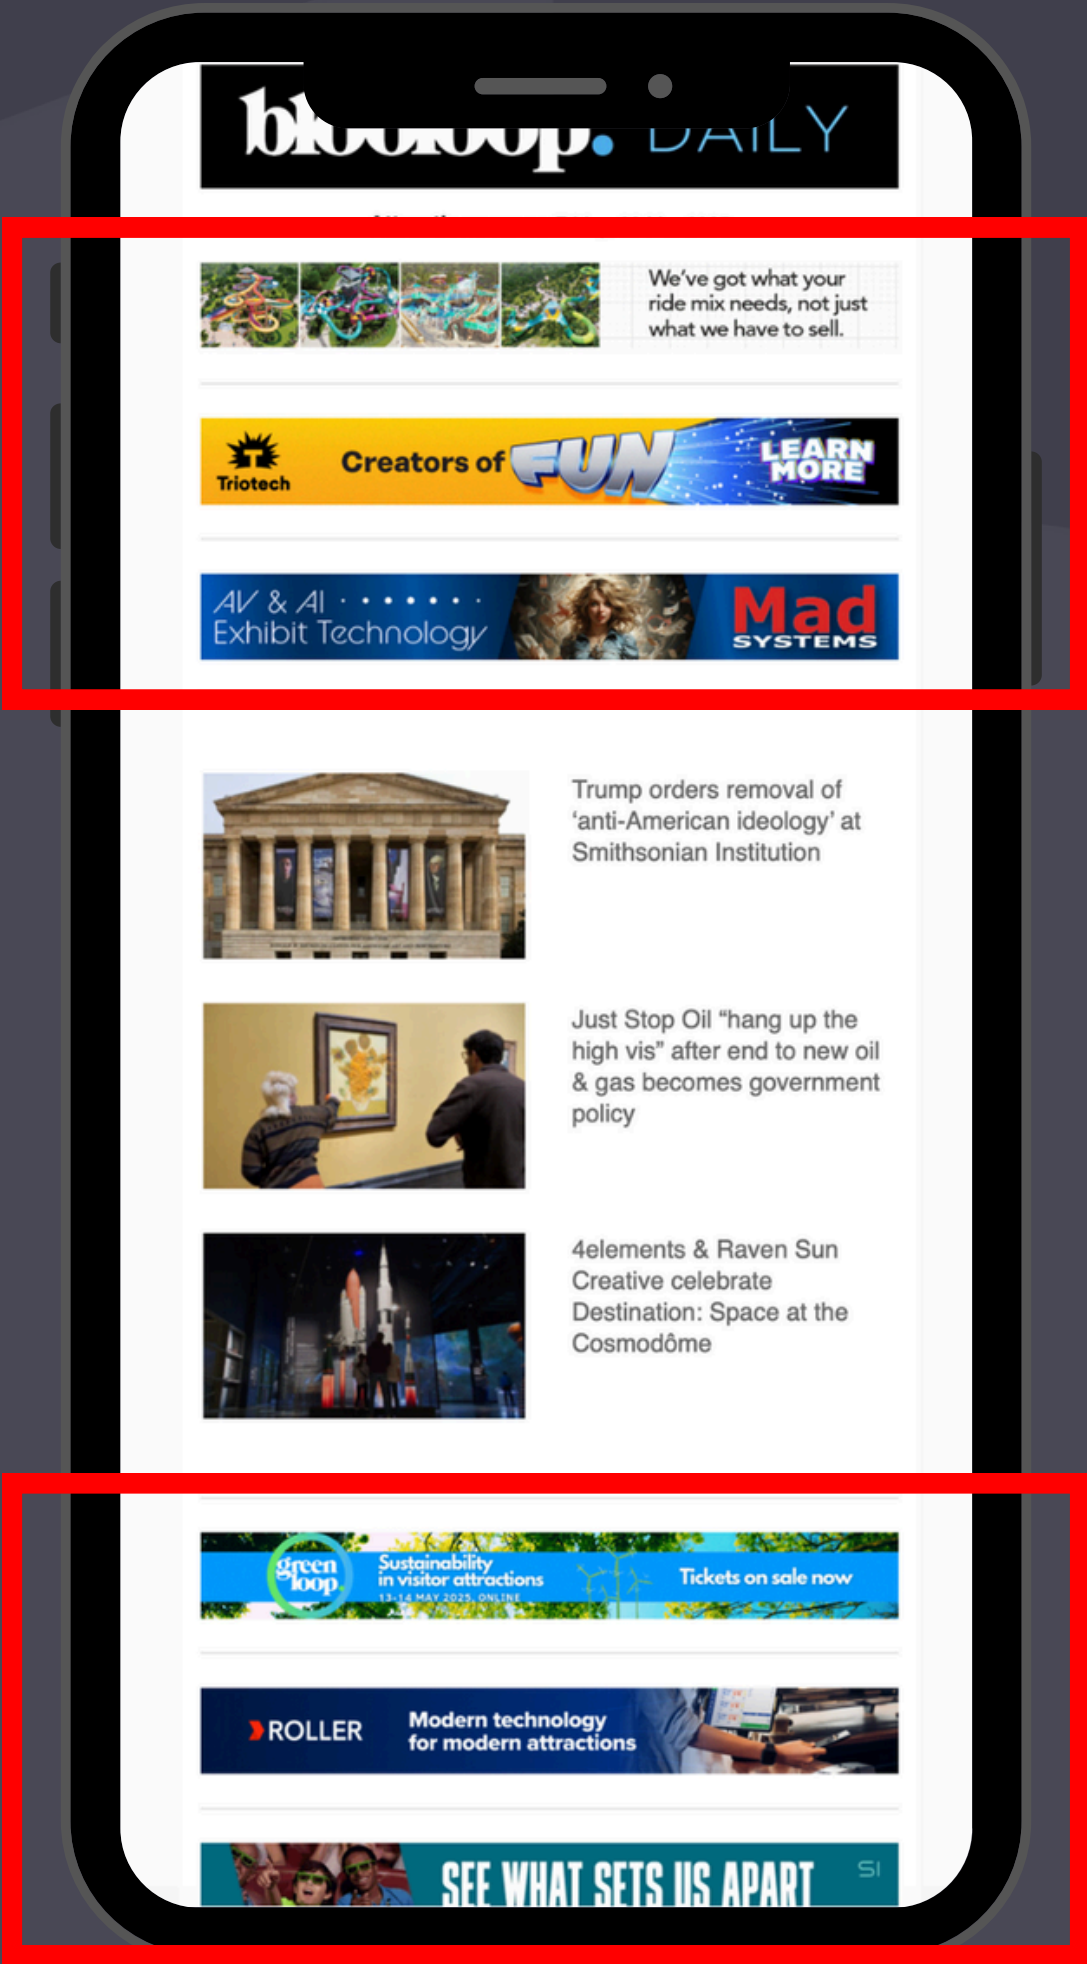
blooloop. DAILY

We've got what your ride mix needs, not just what we have to sell.

Triotech Creators of FUN LEARN MORE

AV & AI Exhibit Technology Mad SYSTEMS

Trump orders removal of 'anti-American ideology' at Smithsonian Institution

Just Stop Oil "hang up the high vis" after end to new oil & gas becomes government policy

4elements & Raven Sun Creative celebrate Destination: Space at the Cosmodôme

green loop Sustainability in visitor attractions 13-14 MAY 2025, ONLINE Tickets on sale now

ROLLER Modern technology for modern attractions

SEE WHAT SETS US APART SI